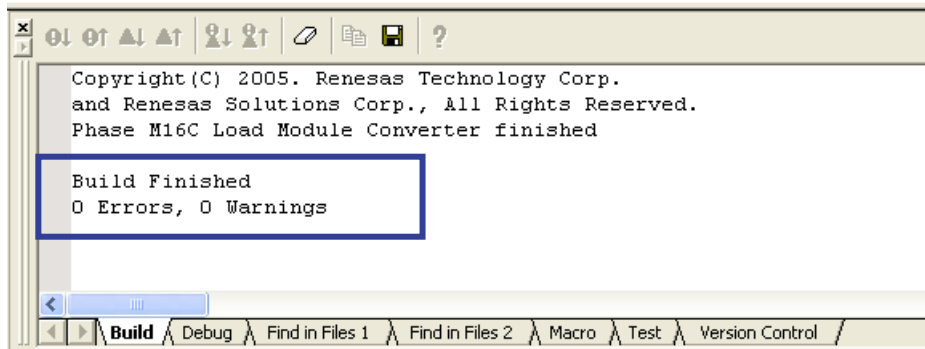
Copyright(C) 2005. Renesas Technology Corp.
and Renesas Solutions Corp., All Rights Reserved.
Phase M16C Load Module Converter finished

Build Finished
0 Errors, 0 Warnings

Build | Debug | Find in Files 1 | Find in Files 2 | Macro | Test | Version Control